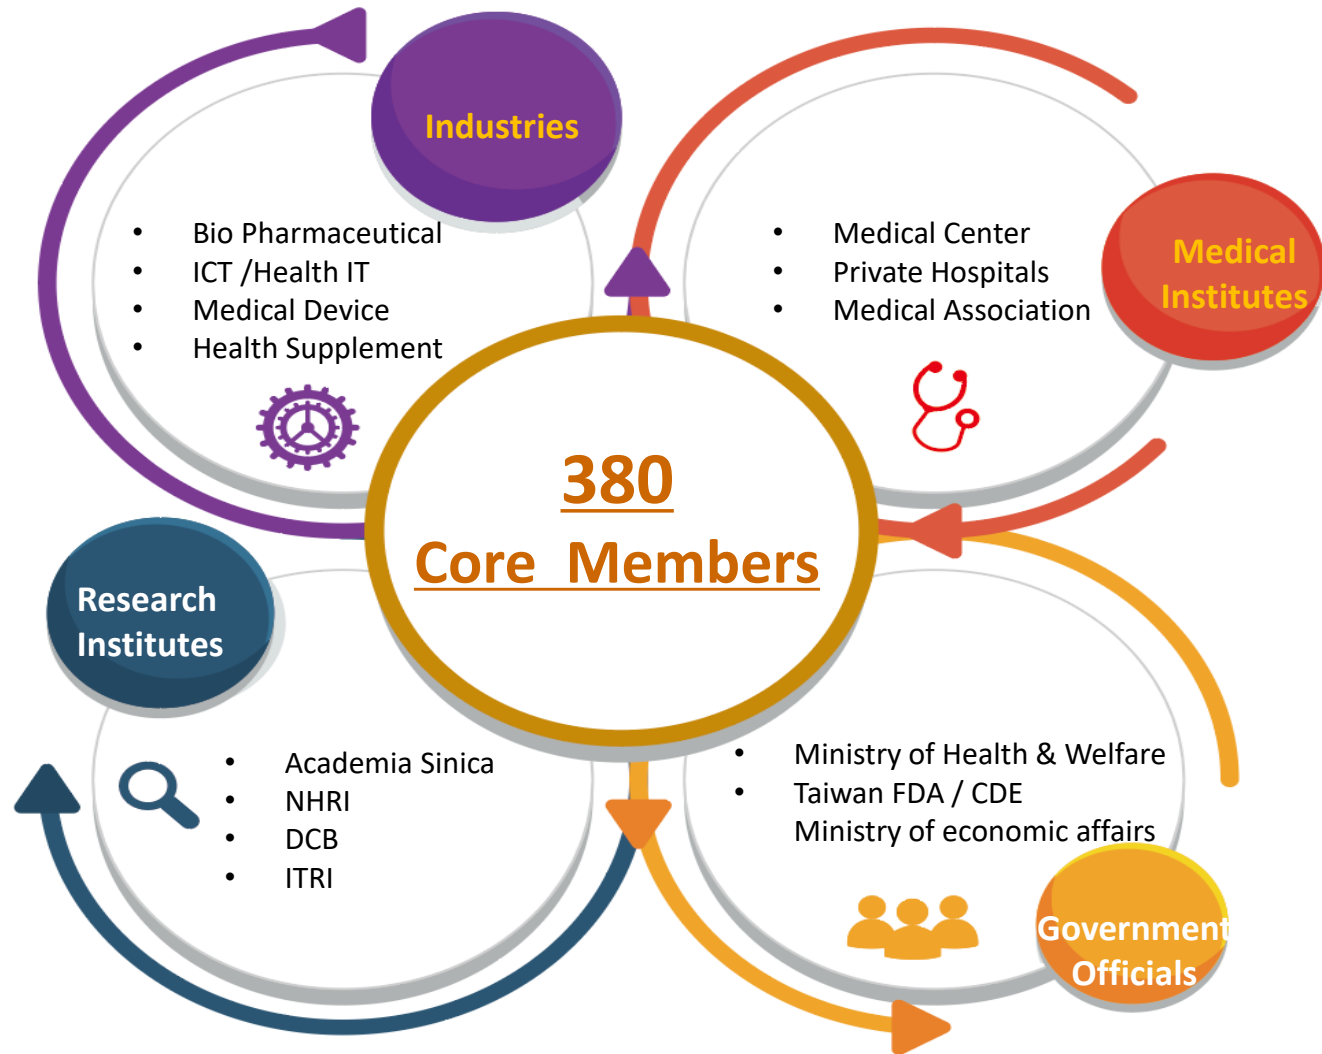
Industries

- Bio Pharmaceutical
- ICT /Health IT
- Medical Device
- Health Supplement

- Medical Center
- Private Hospitals
- Medical Association

Medical Institutes

380

Core Members

Research Institutes

- Academia Sinica
- NHRI
- DCB
- ITRI

- Ministry of Health & Welfare
- Taiwan FDA / CDE
Ministry of economic affairs

Government Officials